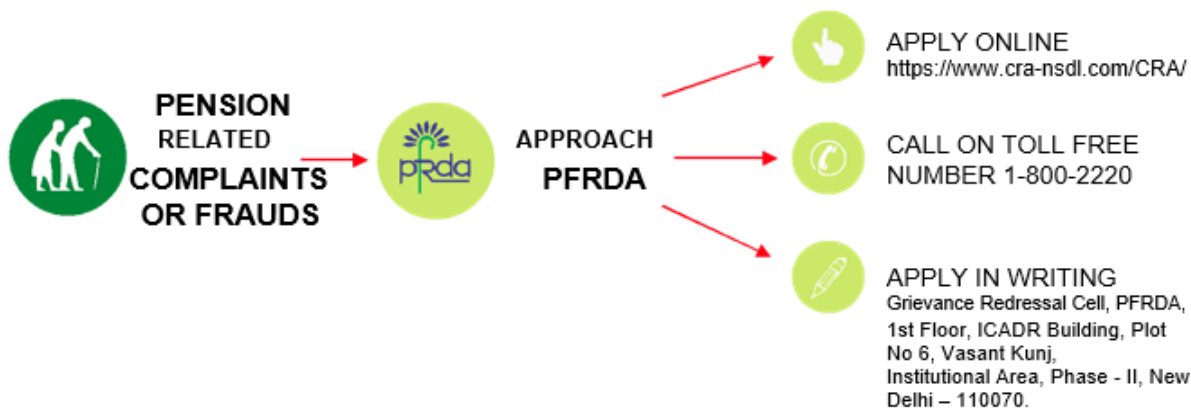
PENSION RELATED COMPLAINTS OR FRAUDS

pfrda

APPROACH PFRDA

APPLY ONLINE
https://www.cra-nsdl.com/CRA/

CALL ON TOLL FREE NUMBER 1-800-2220

APPLY IN WRITING
Grievance Redressal Cell, PFRDA, 1st Floor, ICADR Building, Plot No 6, Vasant Kunj, Institutional Area, Phase - II, New Delhi – 110070.